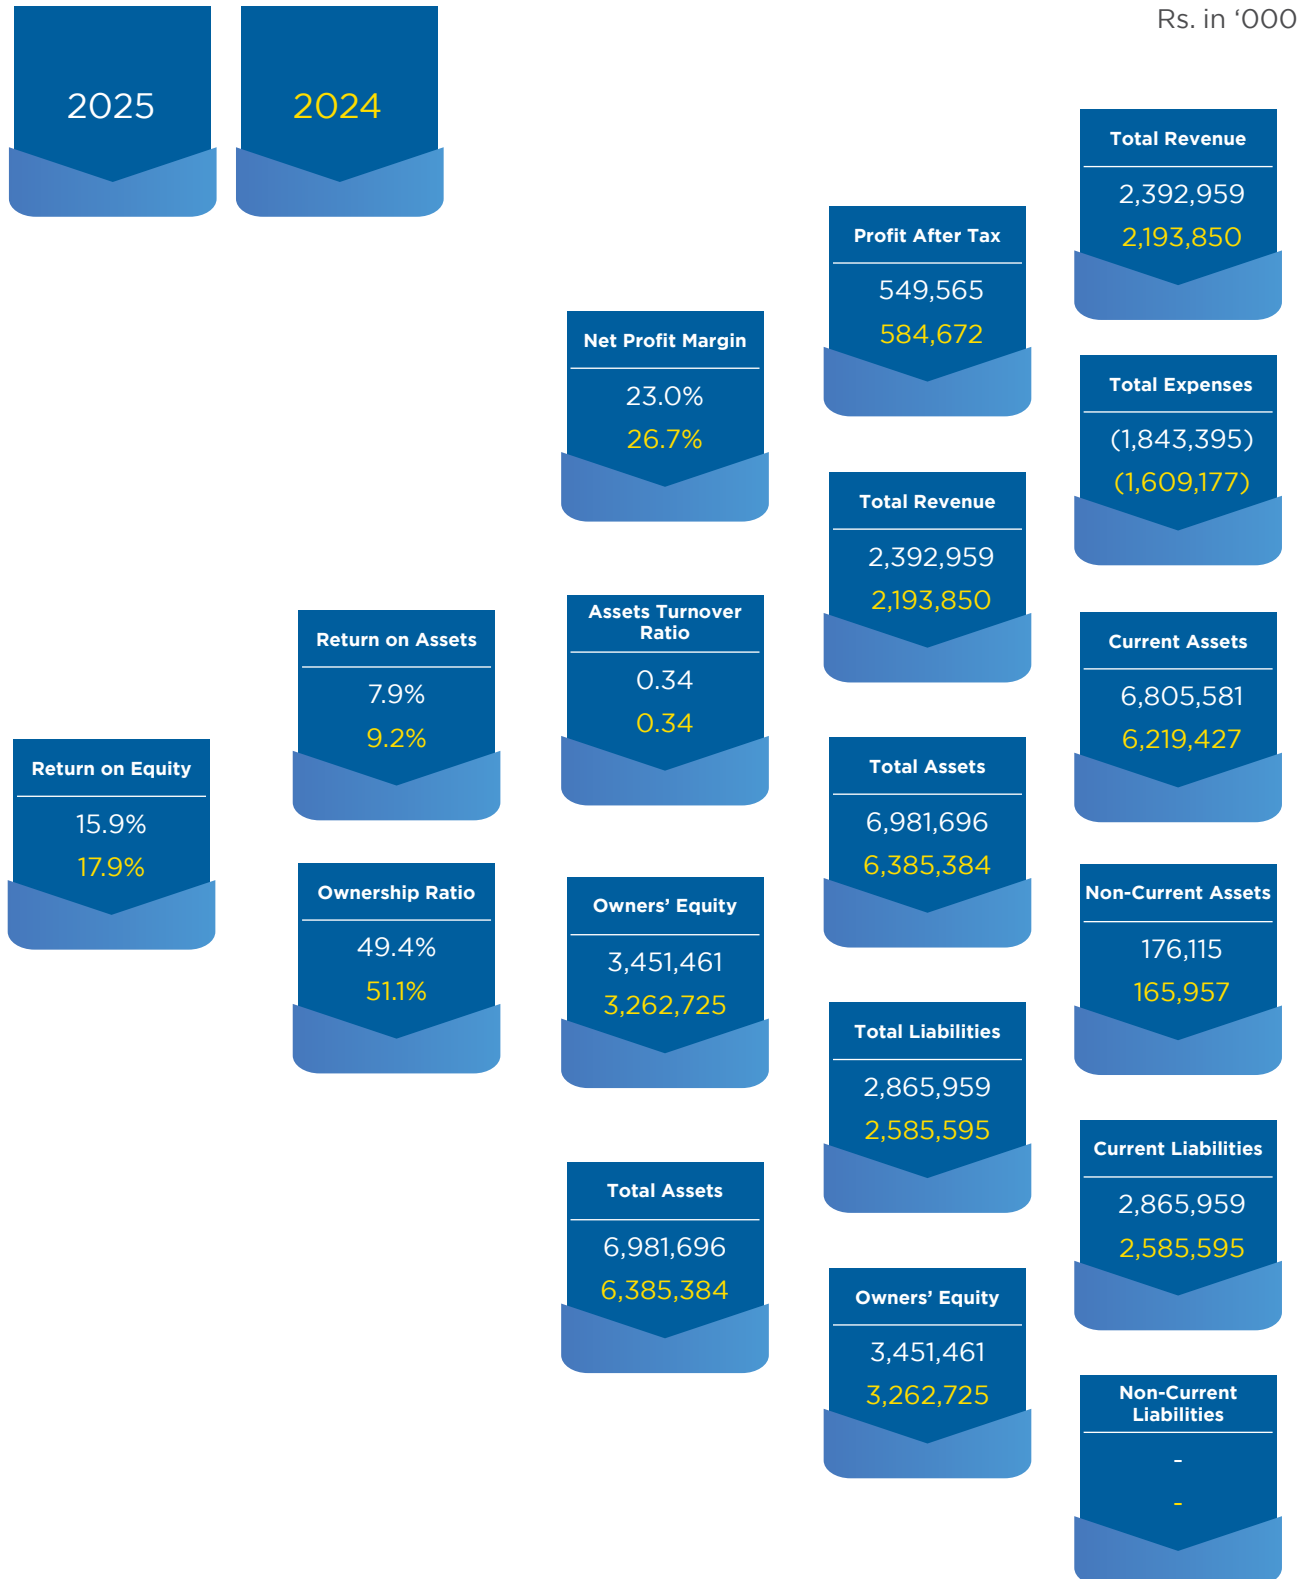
Rs. in '000

2025

2024

Return on Equity
15.9%
17.9%

Return on Assets
7.9%
9.2%

Ownership Ratio
49.4%
51.1%

Net Profit Margin
23.0%
26.7%

Assets Turnover Ratio
0.34
0.34

Owners' Equity
3,451,461
3,262,725

Total Assets
6,981,696
6,385,384

Profit After Tax
549,565
584,672

Total Revenue
2,392,959
2,193,850

Total Assets
6,981,696
6,385,384

Total Liabilities
2,865,959
2,585,595

Owners' Equity
3,451,461
3,262,725

Total Revenue
2,392,959
2,193,850

Total Expenses
(1,843,395)
(1,609,177)

Current Assets
6,805,581
6,219,427

Non-Current Assets
176,115
165,957

Current Liabilities
2,865,959
2,585,595

Non-Current Liabilities
-
-